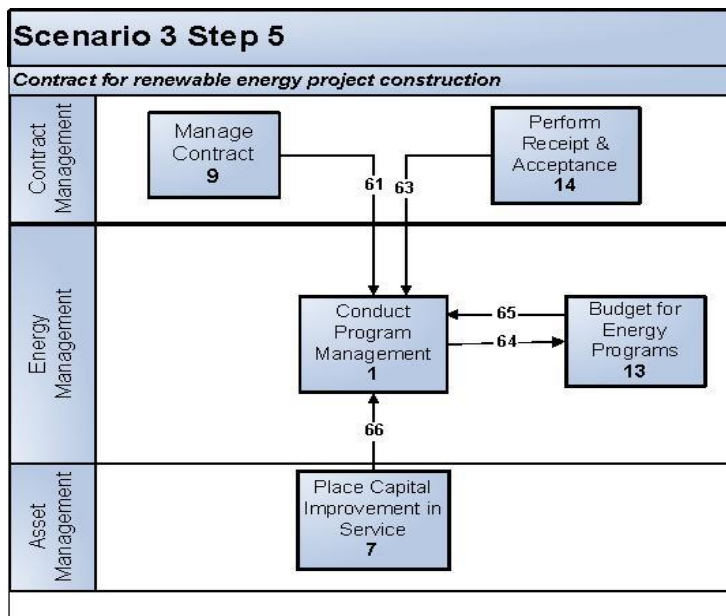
Scenario 3 Step 5

Contract for renewable energy project construction

Contract Management

Manage Contract
9

61

63

Perform Receipt & Acceptance
14

Energy Management

Conduct Program Management
1

65

64

Budget for Energy Programs
13

66

Asset Management

Place Capital Improvement in Service
7